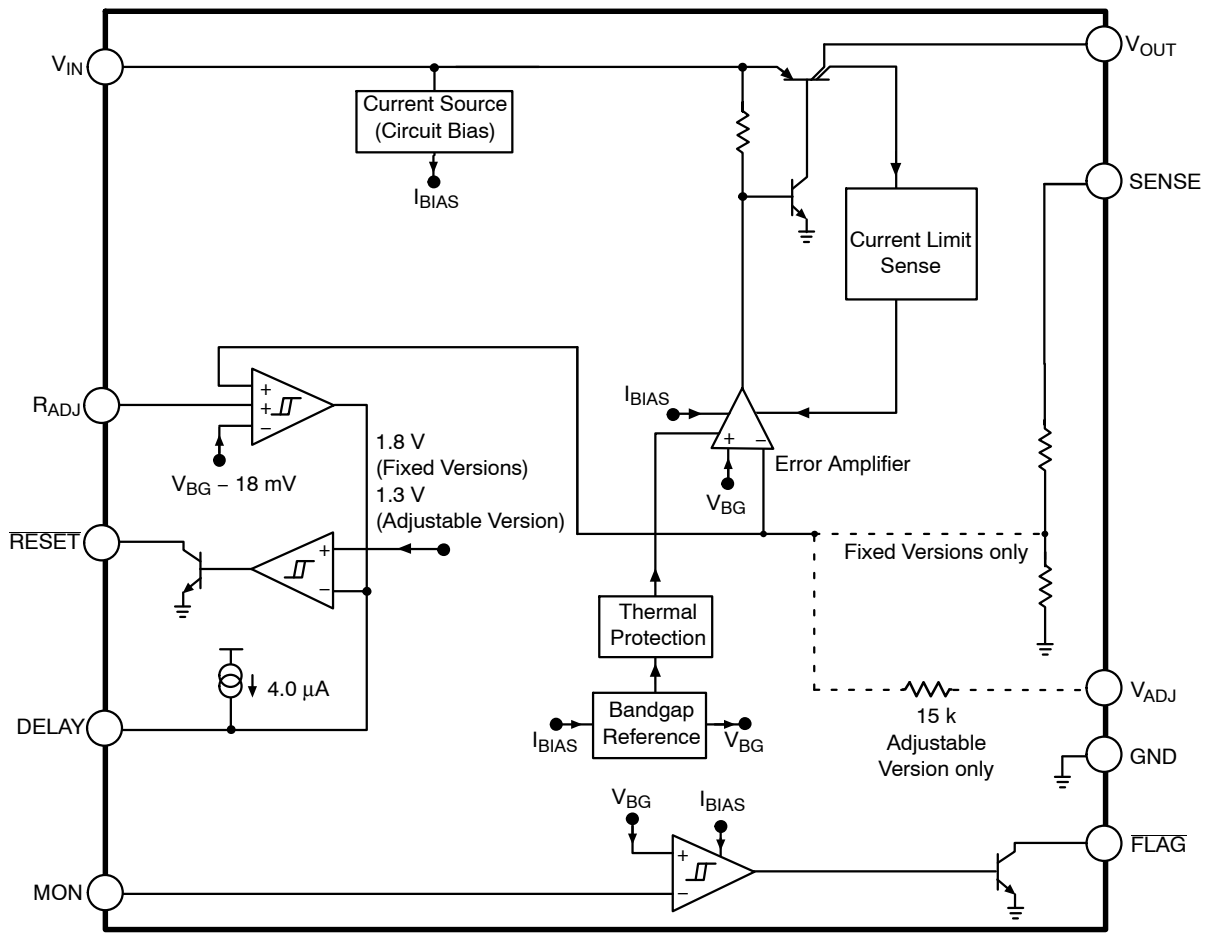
$V_{IN}$

Current Source (Circuit Bias)

$I_{BIAS}$

$V_{OUT}$

SENSE

Current Limit Sense

$R_{ADJ}$

+

+

−

$V_{BG}$ – 18 mV

$I_{BIAS}$

+ −

Error Amplifier

$V_{BG}$

1.8 V (Fixed Versions) 1.3 V (Adjustable Version)

$\overline{RESET}$

+

−

Fixed Versions only

Thermal Protection

4.0 μA

DELAY

$I_{BIAS}$

Bandgap Reference

$V_{BG}$

$V_{ADJ}$

15 k Adjustable Version only

GND

$V_{BG}$

$I_{BIAS}$

+

−

$\overline{FLAG}$

MON